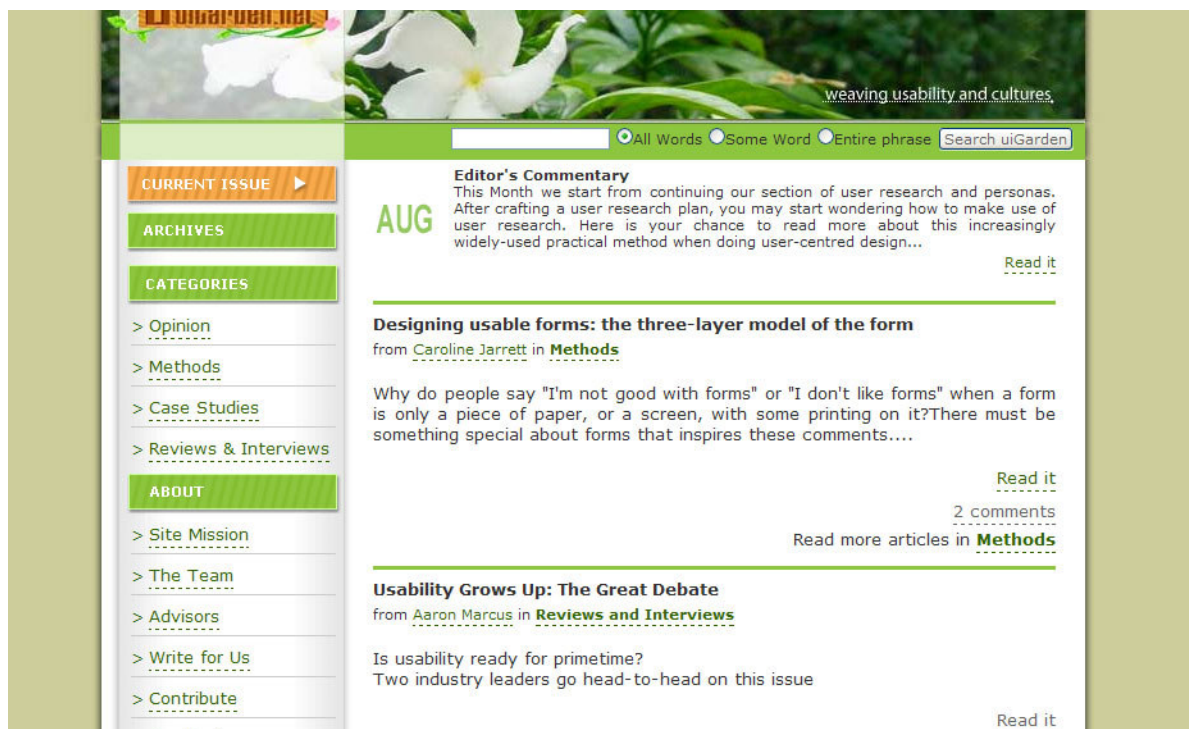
uiGarden.net

weaving usability and cultures

All Words Some Word Entire phrase Search uiGarden

CURRENT ISSUE

ARCHIVES

CATEGORIES

> Opinion

> Methods

> Case Studies

> Reviews & Interviews

ABOUT

> Site Mission

> The Team

> Advisors

> Write for Us

> Contribute

AUG

Editor's Commentary
This Month we start from continuing our section of user research and personas. After crafting a user research plan, you may start wondering how to make use of user research. Here is your chance to read more about this increasingly widely-used practical method when doing user-centred design...

Read it

Designing usable forms: the three-layer model of the form
from Caroline Jarrett in Methods

Why do people say "I'm not good with forms" or "I don't like forms" when a form is only a piece of paper, or a screen, with some printing on it?There must be something special about forms that inspires these comments....

Read it

2 comments

Read more articles in Methods

Usability Grows Up: The Great Debate
from Aaron Marcus in Reviews and Interviews

Is usability ready for primetime?
Two industry leaders go head-to-head on this issue

Read it